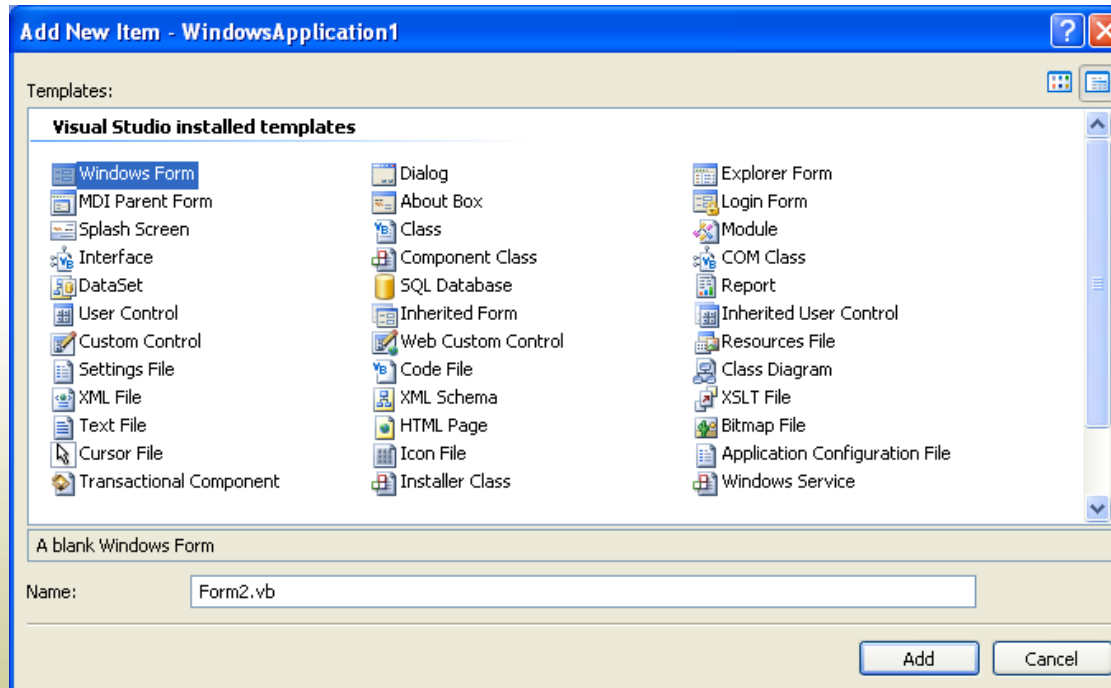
Add New Item - WindowsApplication1

Templates:

Visual Studio installed templates

Windows Form
MDI Parent Form
Splash Screen
Interface
DataSet
User Control
Custom Control
Settings File
XML File
Text File
Cursor File
Transactional Component

Dialog
About Box
Class
Component Class
SQL Database
Inherited Form
Web Custom Control
Code File
XML Schema
HTML Page
Icon File
Installer Class

Explorer Form
Login Form
Module
COM Class
Report
Inherited User Control
Resources File
Class Diagram
XSLT File
Bitmap File
Application Configuration File
Windows Service

A blank Windows Form

Name: Form2.vb

Add Cancel